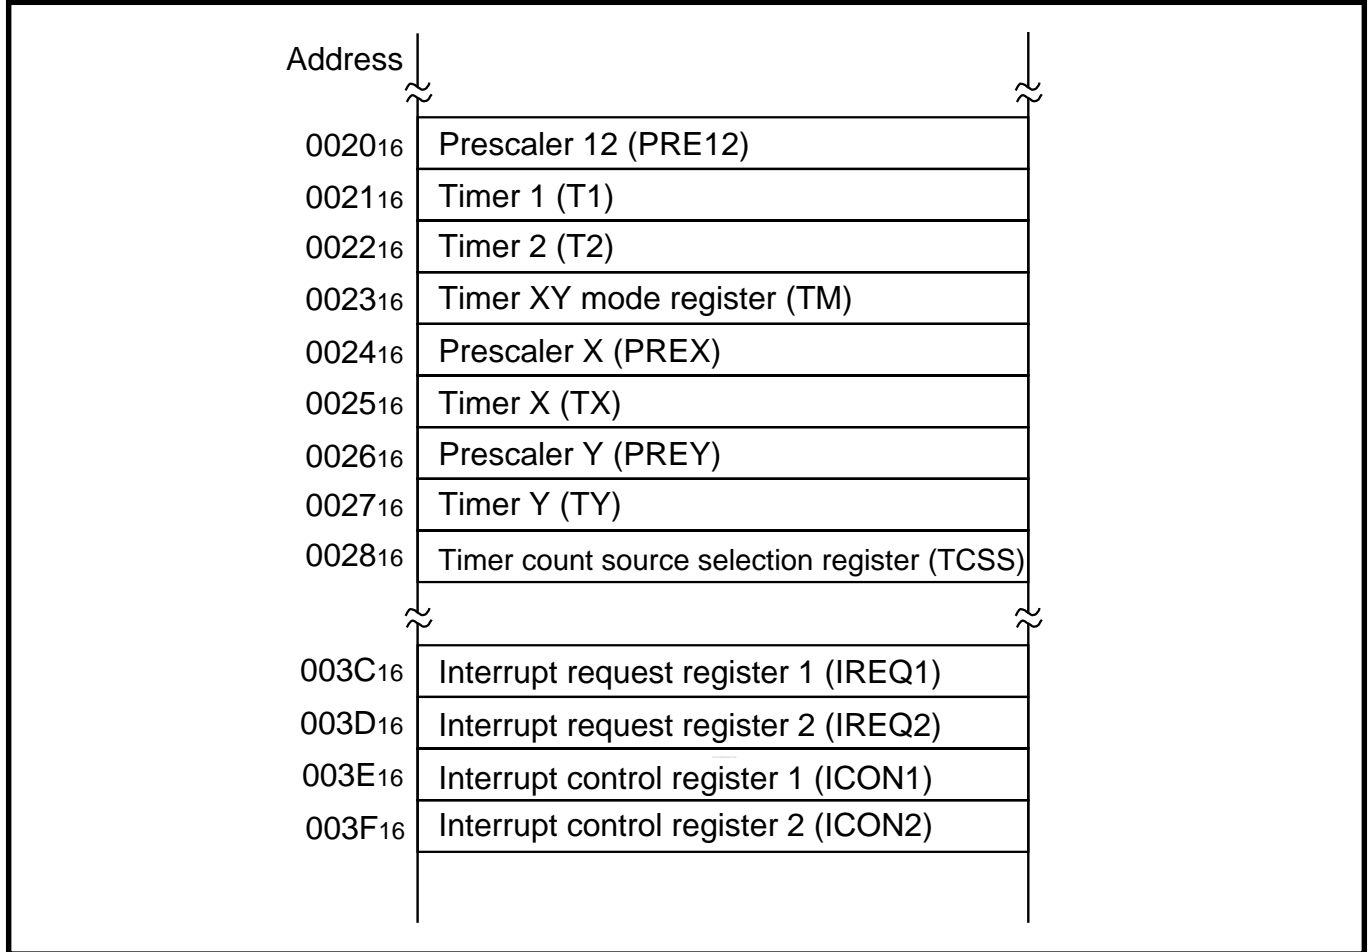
Address

| | |
|---|---|
| $0020_{16}$ | Prescaler 12 (PRE12) |
| $0021_{16}$ | Timer 1 (T1) |
| $0022_{16}$ | Timer 2 (T2) |
| $0023_{16}$ | Timer XY mode register (TM) |
| $0024_{16}$ | Prescaler X (PREX) |
| $0025_{16}$ | Timer X (TX) |
| $0026_{16}$ | Prescaler Y (PREY) |
| $0027_{16}$ | Timer Y (TY) |
| $0028_{16}$ | Timer count source selection register (TCSS) |
| $003C_{16}$ | Interrupt request register 1 (IREQ1) |
| $003D_{16}$ | Interrupt request register 2 (IREQ2) |
| $003E_{16}$ | Interrupt control register 1 (ICON1) |
| $003F_{16}$ | Interrupt control register 2 (ICON2) |